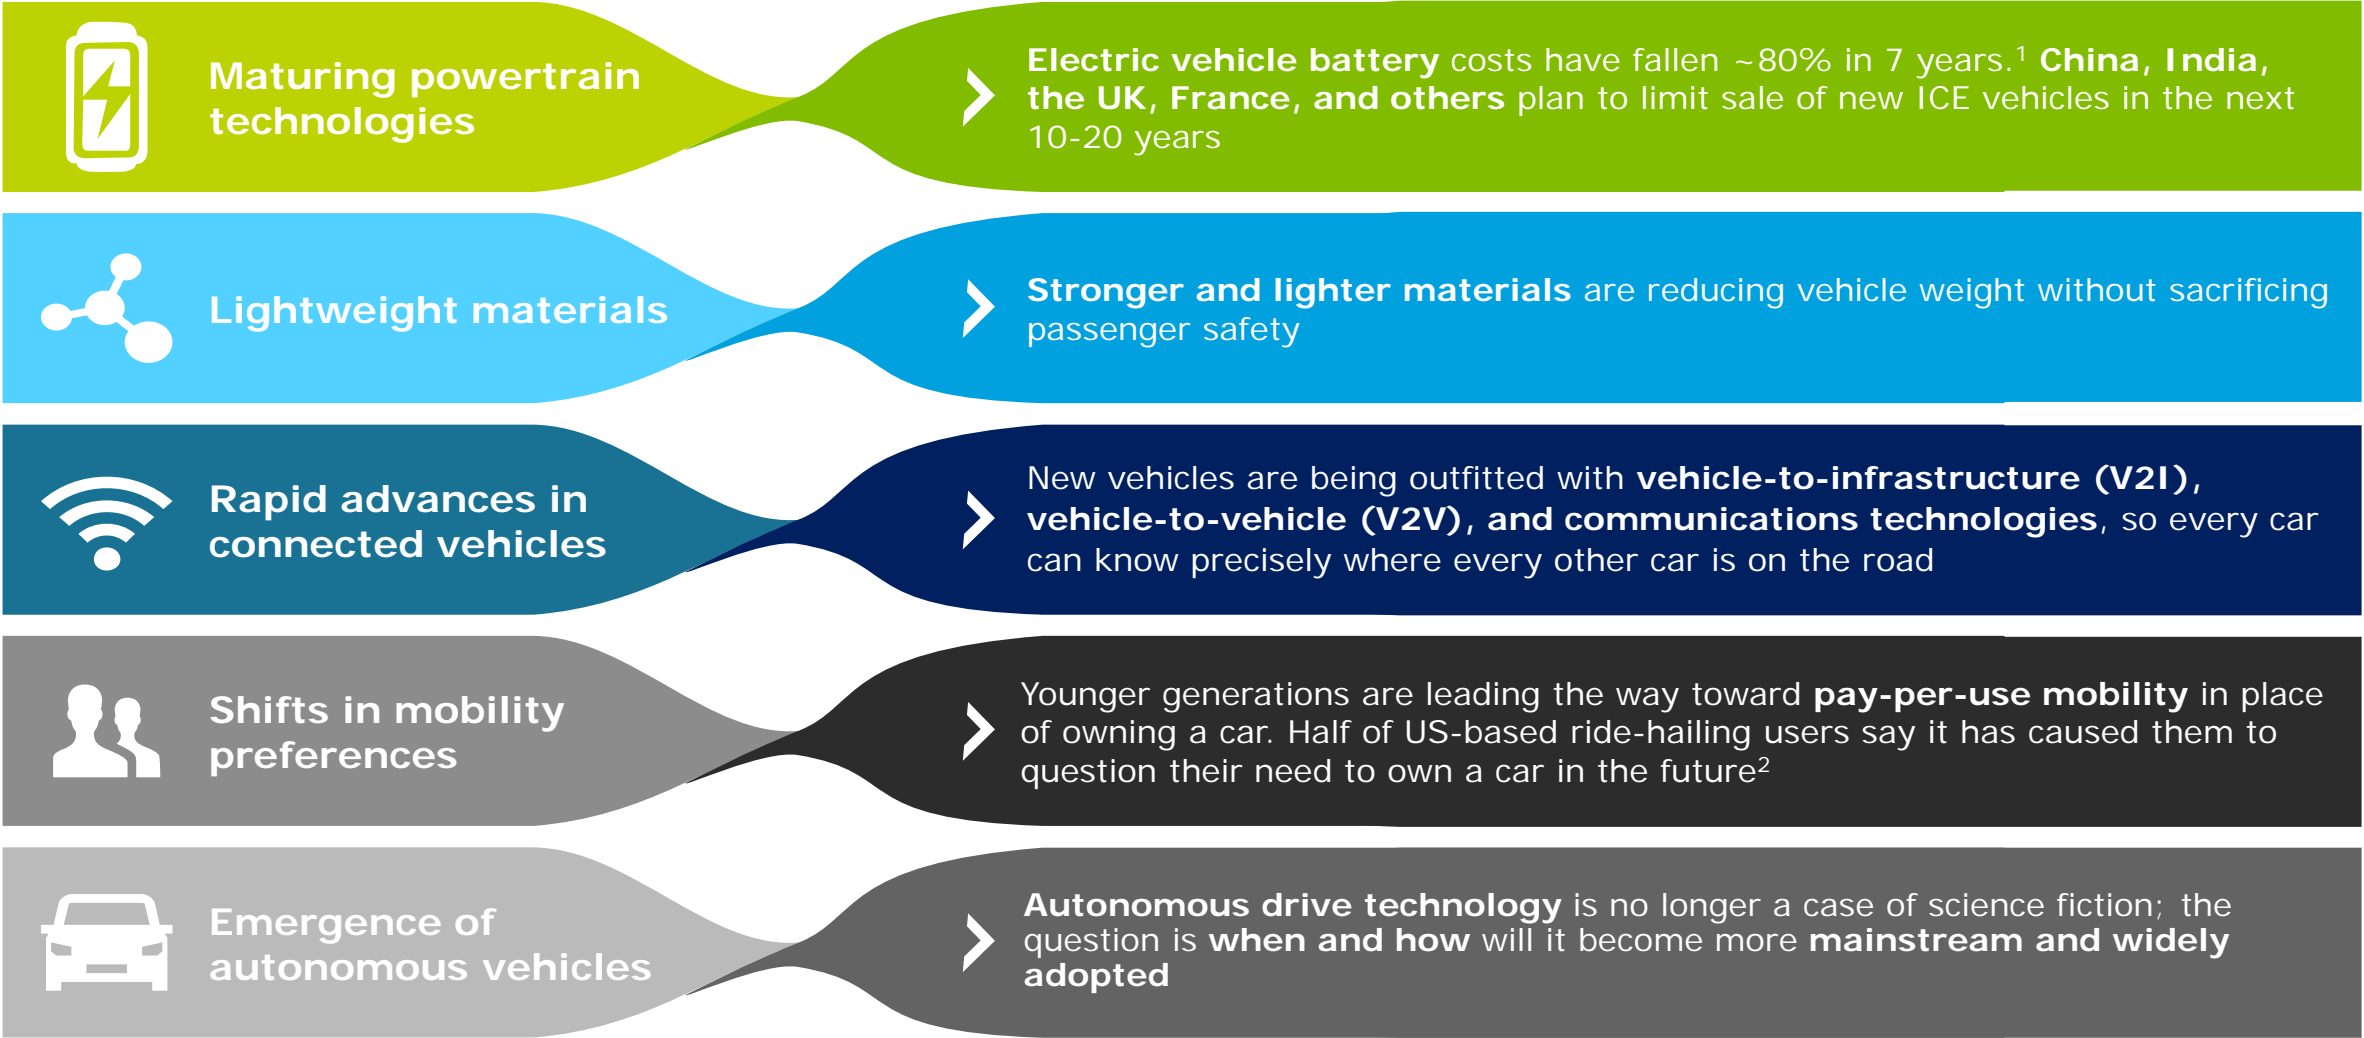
Maturing powertrain technologies

Electric vehicle battery costs have fallen ~80% in 7 years.$^1$ China, India, the UK, France, and others plan to limit sale of new ICE vehicles in the next 10-20 years

Lightweight materials

Stronger and lighter materials are reducing vehicle weight without sacrificing passenger safety

Rapid advances in connected vehicles

New vehicles are being outfitted with vehicle-to-infrastructure (V2I), vehicle-to-vehicle (V2V), and communications technologies, so every car can know precisely where every other car is on the road

Shifts in mobility preferences

Younger generations are leading the way toward pay-per-use mobility in place of owning a car. Half of US-based ride-hailing users say it has caused them to question their need to own a car in the future$^2$

Emergence of autonomous vehicles

Autonomous drive technology is no longer a case of science fiction; the question is when and how will it become more mainstream and widely adopted